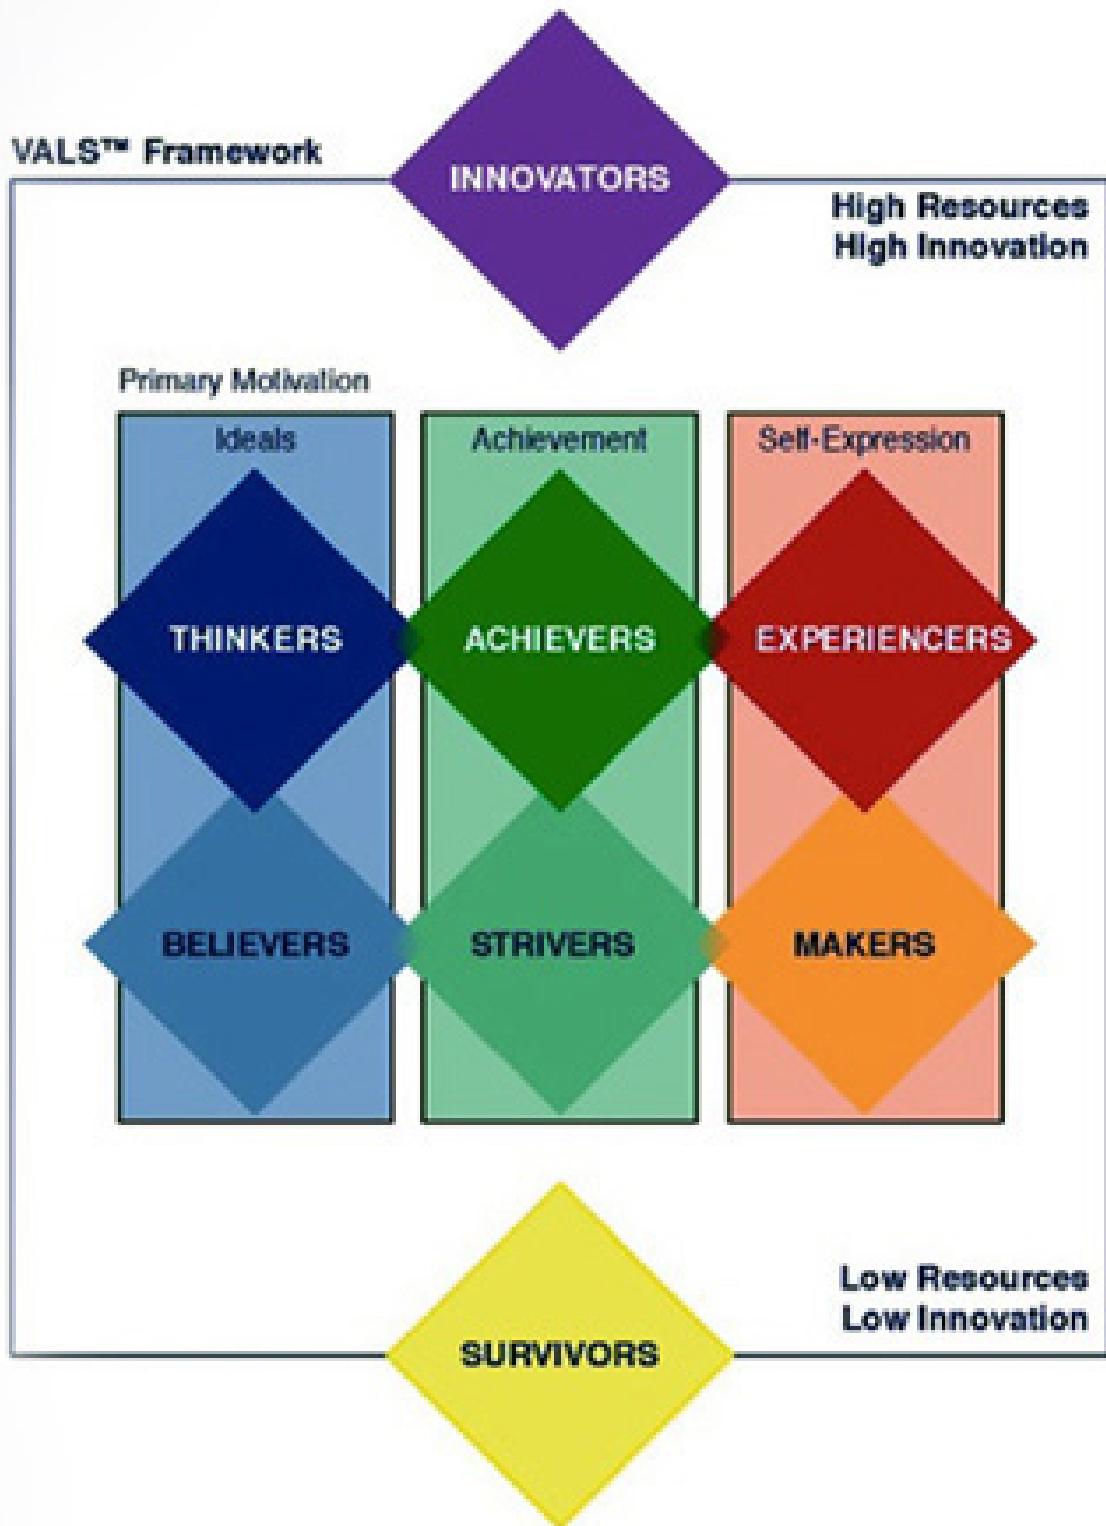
VALS™ Framework

INNOVATORS

High Resources
High Innovation

Primary Motivation

Ideals

Achievement

Self-Expression

THINKERS

ACHIEVERS

EXPERIENCERS

BELIEVERS

STRIVERS

MAKERS

Low Resources
Low Innovation

SURVIVORS